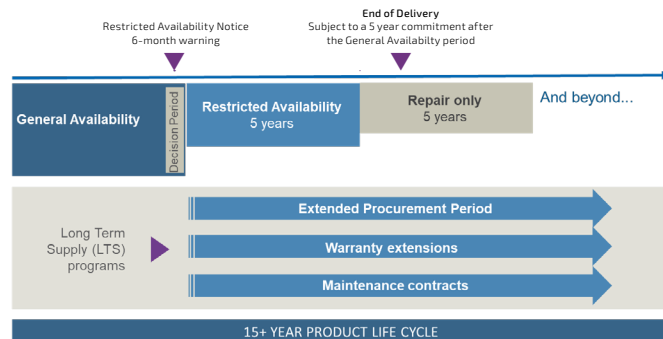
Restricted Availability Notice
6-month warning

End of Delivery
Subject to a 5 year commitment after the General Availabilty period

General Availability

Decision Period

Restricted Availability
5 years

Repair only
5 years

And beyond...

Long Term Supply (LTS) programs

Extended Procurement Period

Warranty extensions

Maintenance contracts

15+ YEAR PRODUCT LIFE CYCLE